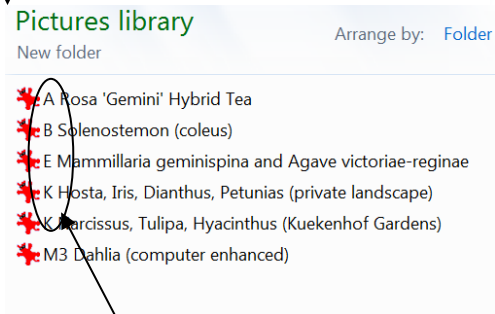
Pictures library
New folder

Arrange by: Folder

A Rosa 'Gemini' Hybrid Tea
B Solenostemon (coleus)
E Mammillaria geminispina and Agave victoriae-reginae
K Hosta, Iris, Dianthus, Petunias (private landscape)
K Narcissus, Tulipa, Hyacinthus (Kuekenhof Gardens)
M3 Dahlia (computer enhanced)